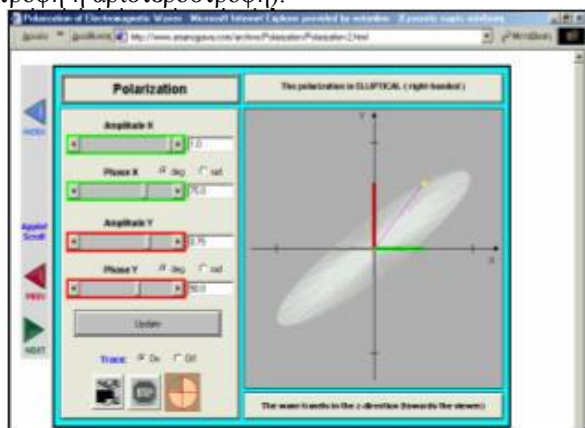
στροφή ή αριστερόστροφη).

Polarization of Electromagnetic Waves - Microsoft Internet Explorer provided by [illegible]

Αρχείο Διεύθυνση http://www.amanogawa.com/archive/Polarization/Polarization-2.html

Μετάβαση

Polarization

The polarization is ELLIPTICAL ( right-handed )

INDEX

Amplitude X

1.0

Phase X deg rad

90.0

Applet Scott

Amplitude Y

0.75

PREV

Phase Y deg rad

90.0

NEXT

Update

Trace: On Off

Y

X

The wave travels in the z direction (towards the viewer)